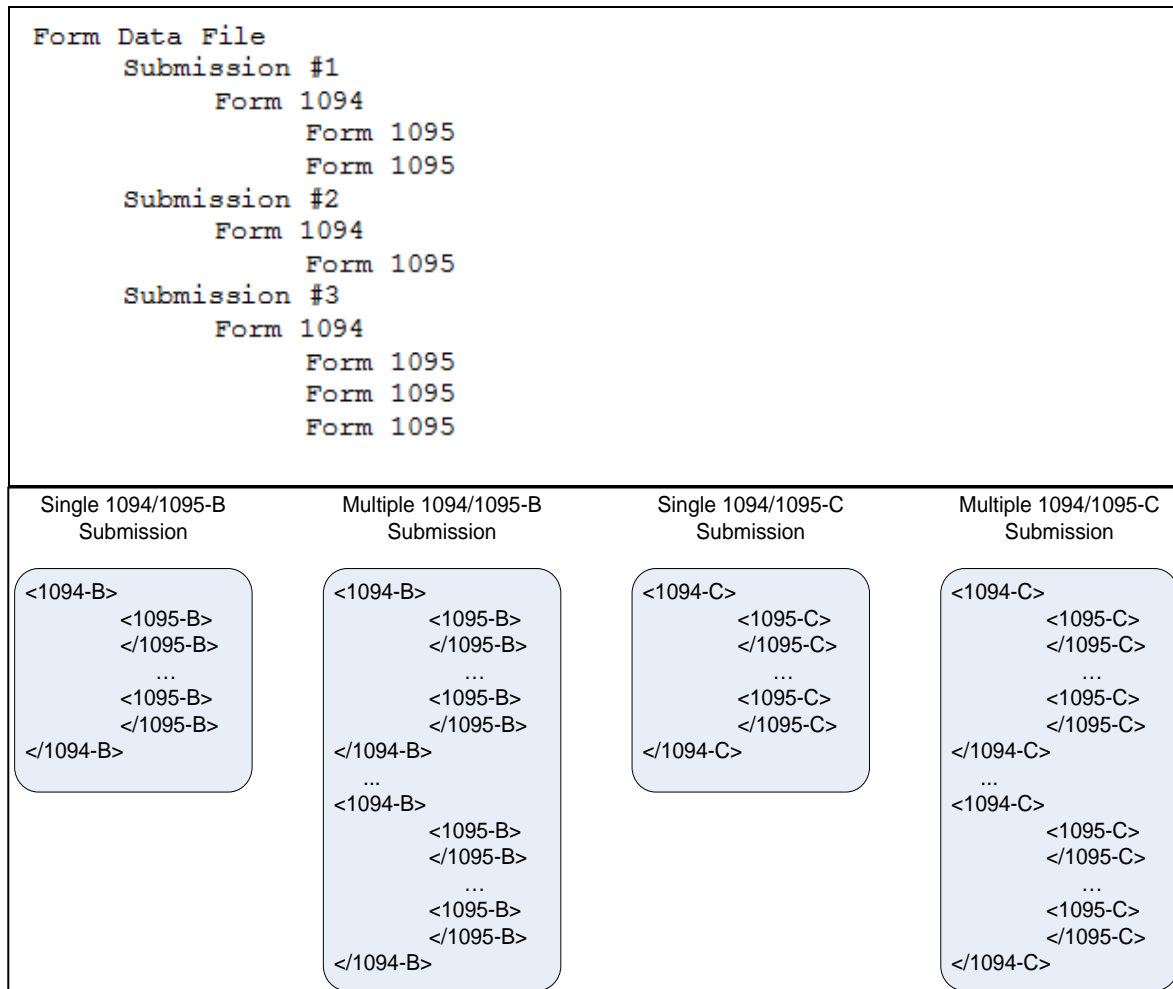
Form Data File
Submission #1
Form 1094
Form 1095
Form 1095
Submission #2
Form 1094
Form 1095
Submission #3
Form 1094
Form 1095
Form 1095
Form 1095

Single 1094/1095-B Submission

<1094-B>
<1095-B>
</1095-B>
…
<1095-B>
</1095-B>
</1094-B>

Multiple 1094/1095-B Submission

<1094-B>
<1095-B>
</1095-B>
…
<1095-B>
</1095-B>
</1094-B>
...
<1094-B>
<1095-B>
</1095-B>
…
<1095-B>
</1095-B>
</1094-B>

Single 1094/1095-C Submission

<1094-C>
<1095-C>
</1095-C>
…
<1095-C>
</1095-C>
</1094-C>

Multiple 1094/1095-C Submission

<1094-C>
<1095-C>
</1095-C>
…
<1095-C>
</1095-C>
</1094-C>
...
<1094-C>
<1095-C>
</1095-C>
…
<1095-C>
</1095-C>
</1094-C>